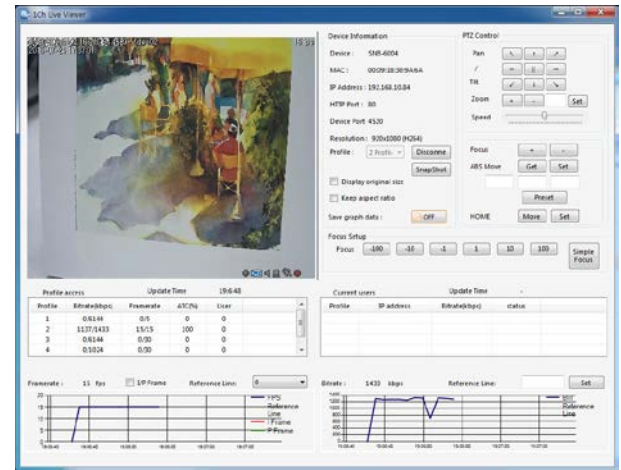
1Ch Live Viewer

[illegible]

Device Information
Device : SNB-6004
MAC : 00:09:18:30:9A:6A
IP Address : 192.168.10.84
HTTP Port : 80
Device Port: 4520
Resolution : 920x1080 (H264)
Profile : 2 Profile Disconne
SnapShot
Display original size
Keep aspect ratio
Save graph data : OFF

PTZ Control
Pan
Tilt
Zoom + - Set
Speed
Focus + -
ABS Move Get Set
Preset
HOME Move Set

Focus Setup
Focus -100 -10 -1 1 10 100 Simple Focus

Profile access Update Time 19:6:48

| Profile | Bitrate(kbps) | Framerate | ATC(%) | User |
|---|---|---|---|---|
| 1 | 0/6144 | 0/5 | 0 | 0 |
| 2 | 1137/1433 | 15/15 | 100 | 0 |
| 3 | 0/6144 | 0/30 | 0 | 0 |
| 4 | 0/1024 | 0/30 | 0 | 0 |

Current users Update Time

| Profile | IP address | Bitrate(kbps) | status |
|---|---|---|---|

Framerate : 15 fps I/P Frame Reference Line: 0
FPS Reference Line I Frame P Frame

Bitrate : 1433 kbps Reference Line: Set
BIT Reference Line